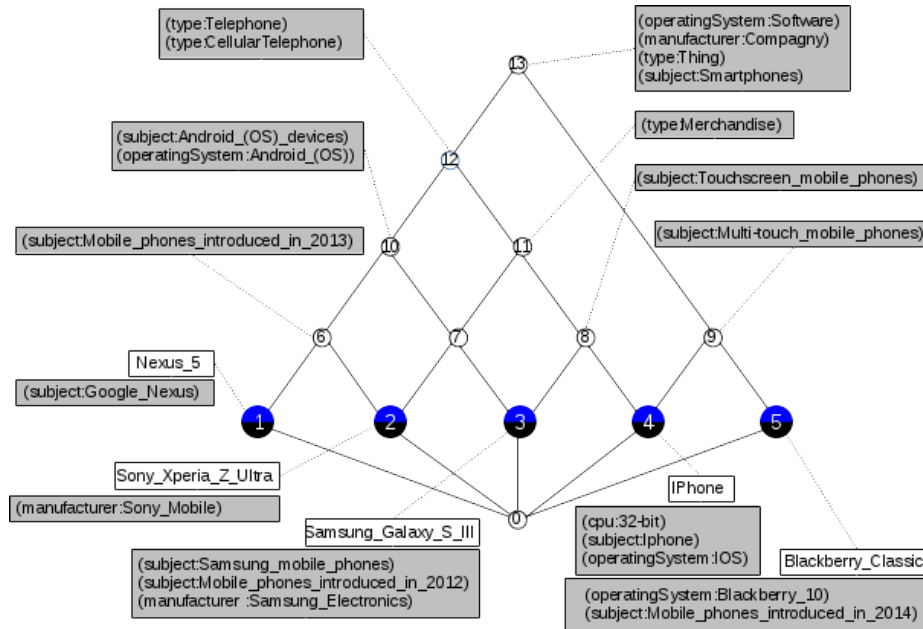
(type:Telephone)
(type:CellularTelephone)

(operatingSystem:Software)
(manufacturer:Compagny)
(type:Thing)
(subject:Smartphones)

13

(subject:Android_(OS)_devices)
(operatingSystem:Android_(OS))

(type:Merchandise)

12

(subject:Touchscreen_mobile_phones)

(subject:Mobile_phones_introduced_in_2013)

10

11

(subject:Multi-touch_mobile_phones)

6

7

8

9

Nexus_5

(subject:Google_Nexus)

1

2

3

4

5

Sony_Xperia_Z_Ultra

IPhone

(manufacturer:Sony_Mobile)

Samsung_Galaxy_S_III

0

(cpu:32-bit)
(subject:Iphone)
(operatingSystem:IOS)

Blackberry_Classic

(subject:Samsung_mobile_phones)
(subject:Mobile_phones_introduced_in_2012)
(manufacturer:Samsung_Electronics)

(operatingSystem:Blackberry_10)
(subject:Mobile_phones_introduced_in_2014)